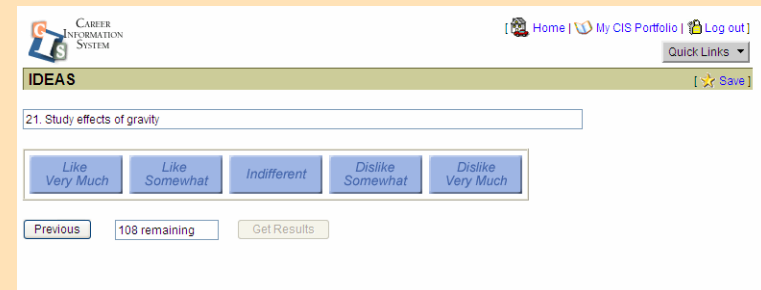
CIS
CAREER
INFORMATION
SYSTEM

[ Home | My CIS Portfolio | Log out ]

Quick Links

IDEAS

[ Save ]

21. Study effects of gravity

Like Very Much

Like Somewhat

Indifferent

Dislike Somewhat

Dislike Very Much

Previous

108 remaining

Get Results